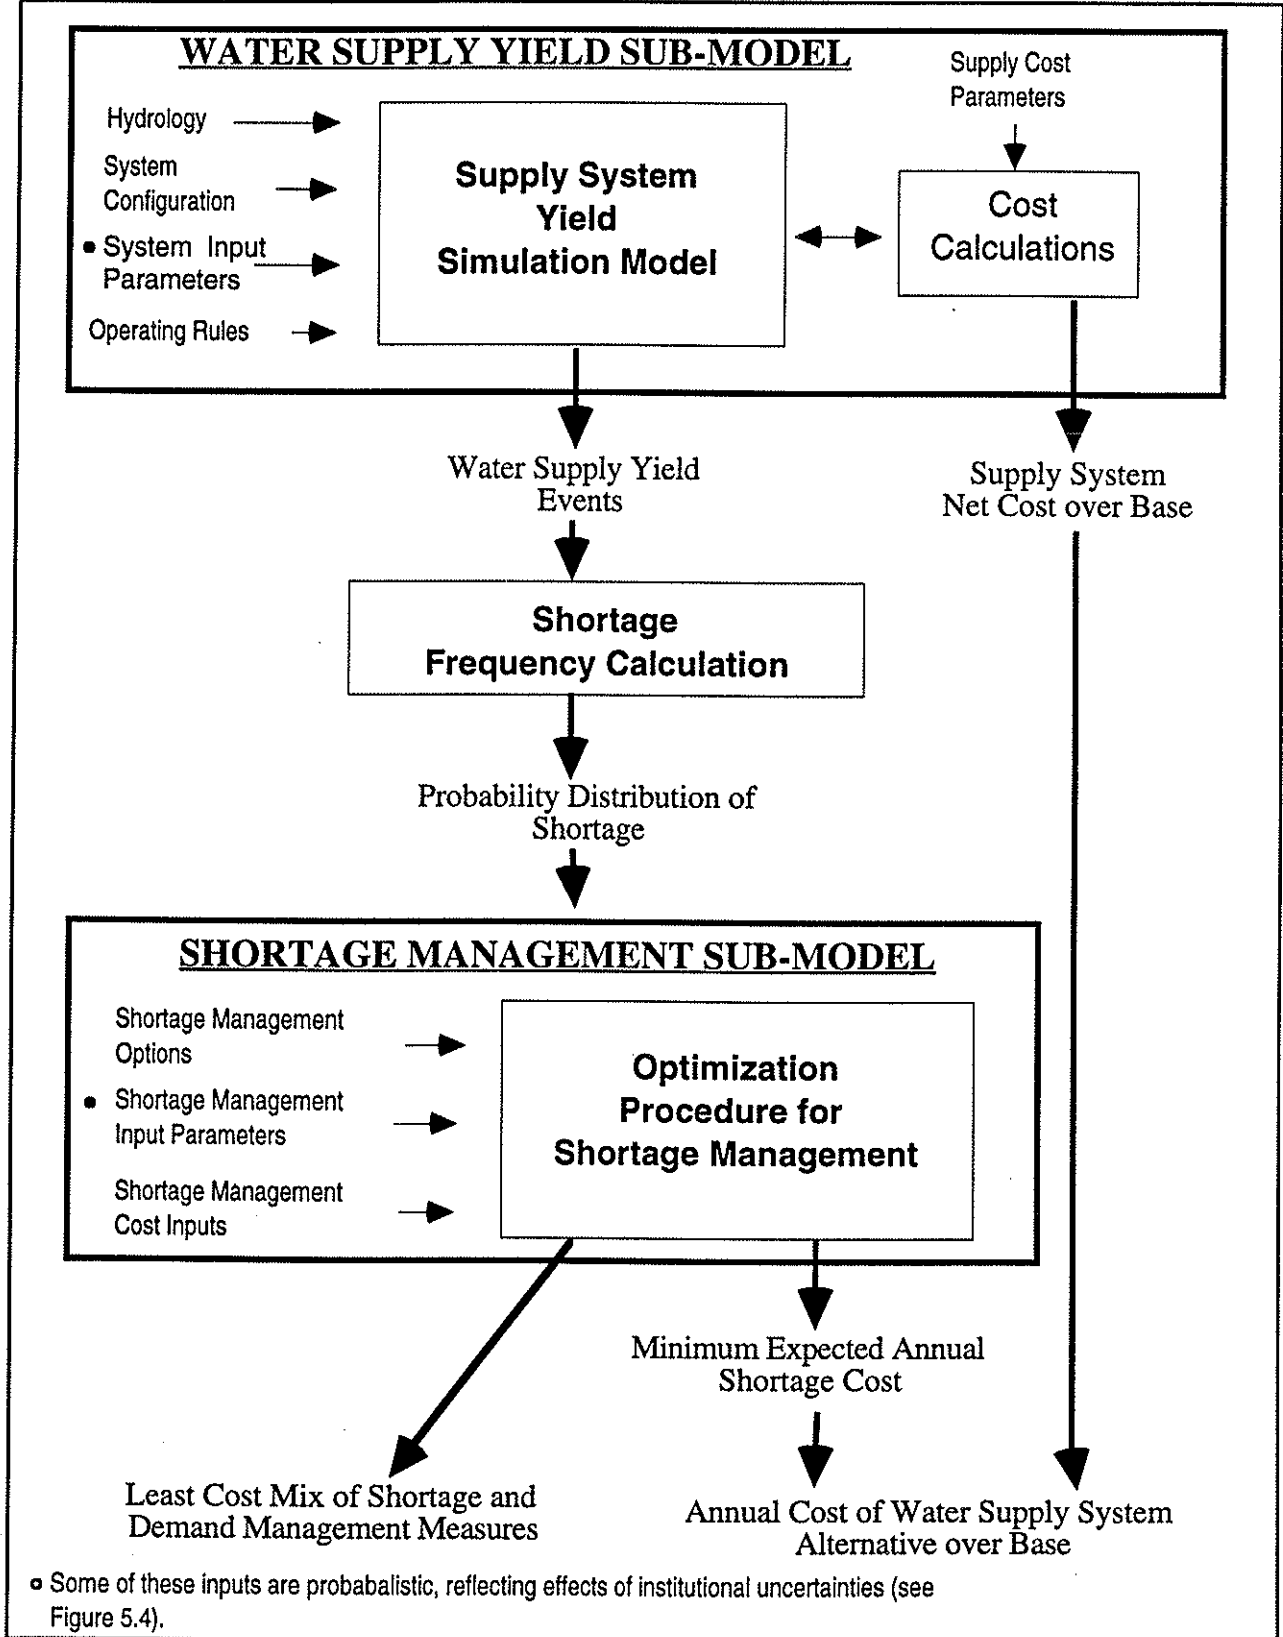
WATER SUPPLY YIELD SUB-MODEL

Hydrology

System Configuration

• System Input Parameters

Operating Rules

Supply System Yield Simulation Model

Supply Cost Parameters

Cost Calculations

Water Supply Yield Events

Supply System Net Cost over Base

Shortage Frequency Calculation

Probability Distribution of Shortage

SHORTAGE MANAGEMENT SUB-MODEL

Shortage Management Options

• Shortage Management Input Parameters

Shortage Management Cost Inputs

Optimization Procedure for Shortage Management

Minimum Expected Annual Shortage Cost

Least Cost Mix of Shortage and Demand Management Measures

Annual Cost of Water Supply System Alternative over Base

• Some of these inputs are probabalistic, reflecting effects of institutional uncertainties (see Figure 5.4).